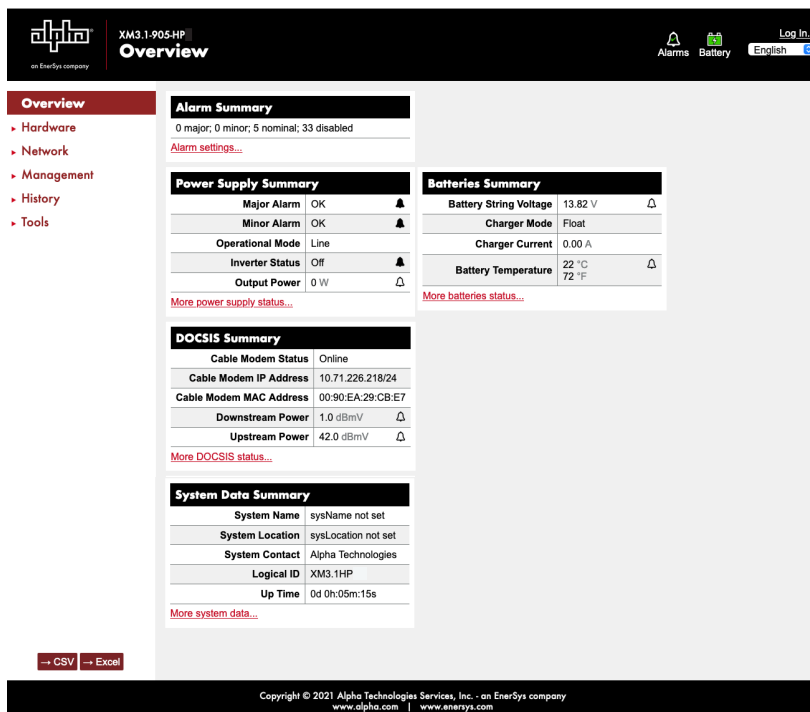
alpha
an EnerSys company

XM3.1-905-HP
Overview

Alarms Battery

Log In.
English

Overview
▸ Hardware
▸ Network
▸ Management
▸ History
▸ Tools

Alarm Summary
0 major; 0 minor; 5 nominal; 33 disabled
Alarm settings...

Power Supply Summary

| | | |
|---|---|---|
| Major Alarm | OK | |
| Minor Alarm | OK | |
| Operational Mode | Line | |
| Inverter Status | Off | |
| Output Power | 0 W | |

More power supply status...

Batteries Summary

| | | |
|---|---|---|
| Battery String Voltage | 13.82 V | |
| Charger Mode | Float | |
| Charger Current | 0.00 A | |
| Battery Temperature | 22 °C 72 °F | |

More batteries status...

DOCSIS Summary

| | | |
|---|---|---|
| Cable Modem Status | Online | |
| Cable Modem IP Address | 10.71.226.218/24 | |
| Cable Modem MAC Address | 00:90:EA:29:CB:E7 | |
| Downstream Power | 1.0 dBmV | |
| Upstream Power | 42.0 dBmV | |

More DOCSIS status...

System Data Summary

| | |
|---|---|
| System Name | sysName not set |
| System Location | sysLocation not set |
| System Contact | Alpha Technologies |
| Logical ID | XM3.1HP |
| Up Time | 0d 0h:05m:15s |

More system data...

→ CSV → Excel

Copyright © 2021 Alpha Technologies Services, Inc. - an EnerSys company
www.alpha.com | www.enersys.com